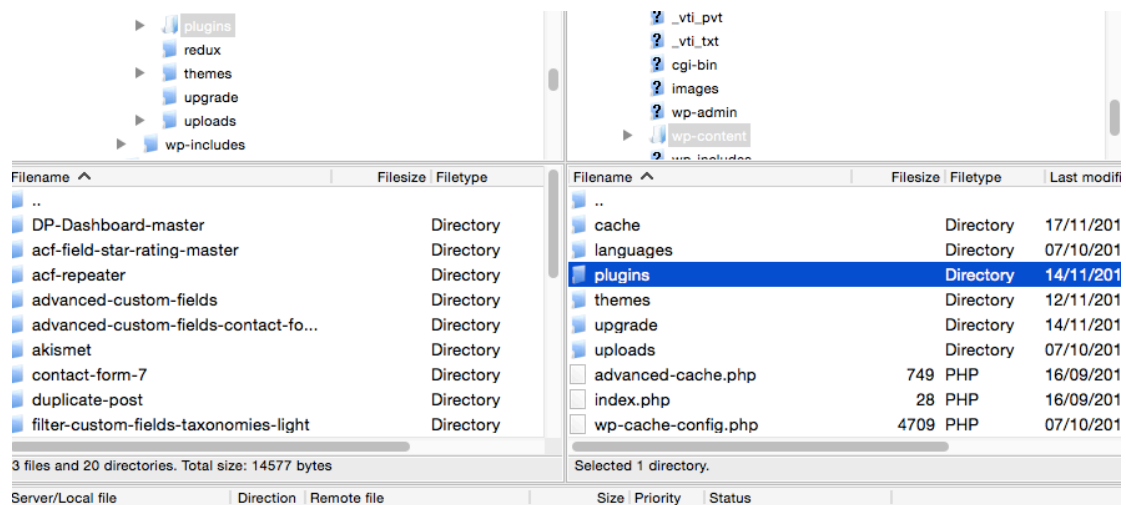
plugins
redux
themes
upgrade
uploads
wp-includes

_vti_pvt
_vti_txt
cgi-bin
images
wp-admin
wp-content
wp-includes

| Filename | Filesize | Filetype |
|---|---|---|
| .. | | |
| DP-Dashboard-master | | Directory |
| acf-field-star-rating-master | | Directory |
| acf-repeater | | Directory |
| advanced-custom-fields | | Directory |
| advanced-custom-fields-contact-fo... | | Directory |
| akismet | | Directory |
| contact-form-7 | | Directory |
| duplicate-post | | Directory |
| filter-custom-fields-taxonomies-light | | Directory |

3 files and 20 directories. Total size: 14577 bytes

| Filename | Filesize | Filetype | Last modifi |
|---|---|---|---|
| .. | | | |
| cache | | Directory | 17/11/201 |
| languages | | Directory | 07/10/201 |
| plugins | | Directory | 14/11/201 |
| themes | | Directory | 12/11/201 |
| upgrade | | Directory | 14/11/201 |
| uploads | | Directory | 07/10/201 |
| advanced-cache.php | 749 | PHP | 16/09/201 |
| index.php | 28 | PHP | 16/09/201 |
| wp-cache-config.php | 4709 | PHP | 07/10/201 |

Selected 1 directory.

Server/Local file | Direction | Remote file | Size | Priority | Status